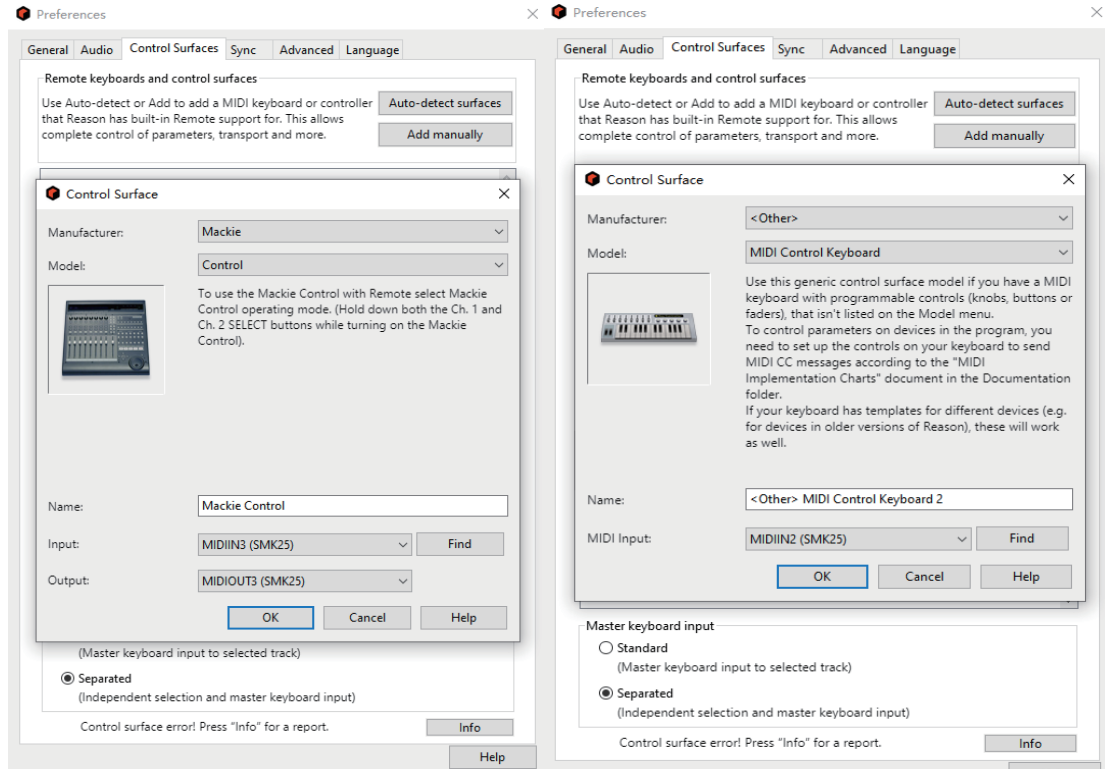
Preferences

General Audio Control Surfaces Sync Advanced Language

Remote keyboards and control surfaces

Use Auto-detect or Add to add a MIDI keyboard or controller that Reason has built-in Remote support for. This allows complete control of parameters, transport and more.

Auto-detect surfaces

Add manually

Control Surface

Manufacturer: Mackie

Model: Control

To use the Mackie Control with Remote select Mackie Control operating mode. (Hold down both the Ch. 1 and Ch. 2 SELECT buttons while turning on the Mackie Control).

Name: Mackie Control

Input: MIDIIN3 (SMK25) Find

Output: MIDIOUT3 (SMK25)

OK Cancel Help

(Master keyboard input to selected track)

Separated
(Independent selection and master keyboard input)

Control surface error! Press "Info" for a report. Info

Help

Preferences

General Audio Control Surfaces Sync Advanced Language

Remote keyboards and control surfaces

Use Auto-detect or Add to add a MIDI keyboard or controller that Reason has built-in Remote support for. This allows complete control of parameters, transport and more.

Auto-detect surfaces

Add manually

Control Surface

Manufacturer: <Other>

Model: MIDI Control Keyboard

Use this generic control surface model if you have a MIDI keyboard with programmable controls (knobs, buttons or faders), that isn't listed on the Model menu.
To control parameters on devices in the program, you need to set up the controls on your keyboard to send MIDI CC messages according to the "MIDI Implementation Charts" document in the Documentation folder.
If your keyboard has templates for different devices (e.g. for devices in older versions of Reason), these will work as well.

Name: <Other> MIDI Control Keyboard 2

MIDI Input: MIDIIN2 (SMK25) Find

OK Cancel Help

Master keyboard input

Standard
(Master keyboard input to selected track)

Separated
(Independent selection and master keyboard input)

Control surface error! Press "Info" for a report. Info